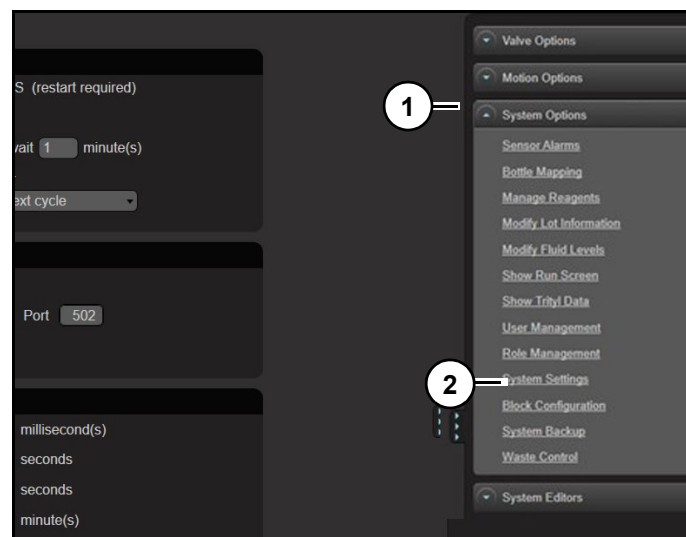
S (restart required)

vait 1 minute(s)

ext cycle

Port 502

millisecond(s)
seconds
seconds
minute(s)

Valve Options
Motion Options
1
System Options
Sensor Alarms
Bottle Mapping
Manage Reagents
Modify Lot Information
Modify Fluid Levels
Show Run Screen
Show Trityl Data
User Management
Role Management
2
System Settings
Block Configuration
System Backup
Waste Control
System Editors